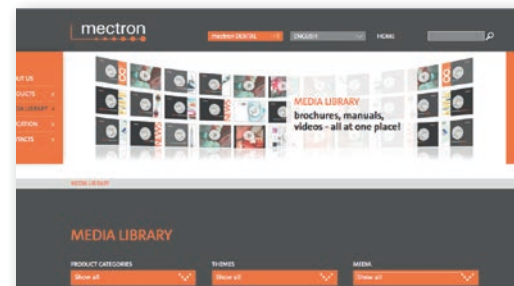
mectron

mectron DENTAL

ENGLISH

HOME

UT US

ODUCTS

IA LIBRARY

CATION

TACTS

MEDIA LIBRARY
brochures, manuals, videos - all at one place!

MEDIA LIBRARY

MEDIA LIBRARY

PRODUCT CATEGORIES

Show all

THEMES

Show all

MEDIA

Show all